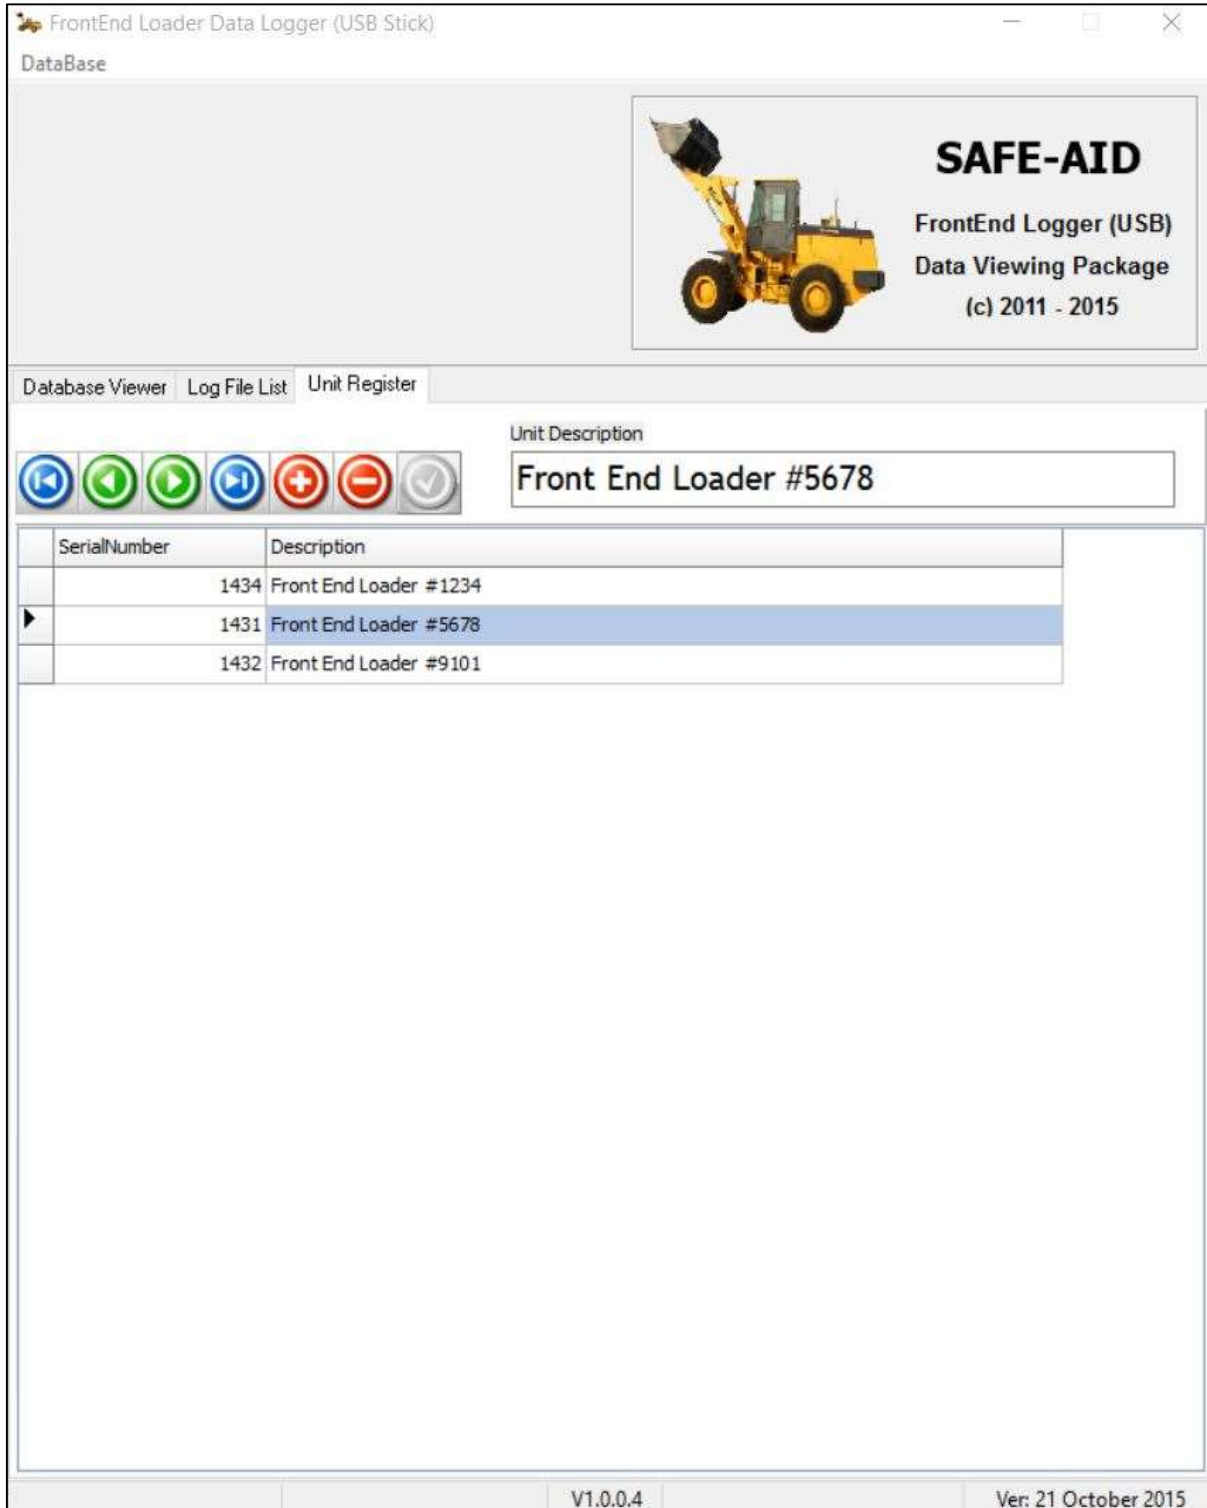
FrontEnd Loader Data Logger (USB Stick)

DataBase

SAFE-AID

FrontEnd Logger (USB)

Data Viewing Package

(c) 2011 - 2015

Database Viewer Log File List Unit Register

Unit Description

Front End Loader #5678

| | SerialNumber | Description |
|---|---|---|
| | 1434 | Front End Loader #1234 |
| ▶ | 1431 | Front End Loader #5678 |
| | 1432 | Front End Loader #9101 |

V1.0.0.4

Ver: 21 October 2015